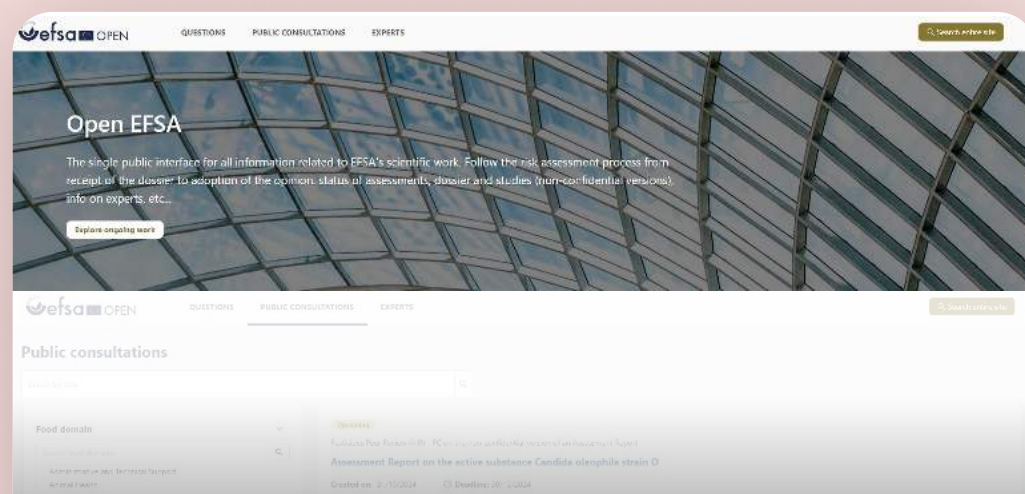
efsa OPEN

QUESTIONS PUBLIC CONSULTATIONS EXPERTS

Search entire site

Open EFSA

The single public interface for all information related to EFSA's scientific work. Follow the risk assessment process from receipt of the dossier to adoption of the opinion: status of assessments, dossier and studies (non-confidential versions), info on experts, etc...

Explore ongoing work

efsa OPEN

QUESTIONS PUBLIC CONSULTATIONS EXPERTS

Search entire site

Public consultations

Search by title

Food domain

Search food domain

Animal nutrition and feed additives

Animal health

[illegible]

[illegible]

Assessment Report on the active substance Candida oleophila strain O

Created on: 2/10/2024 Deadline: 20/1/2024